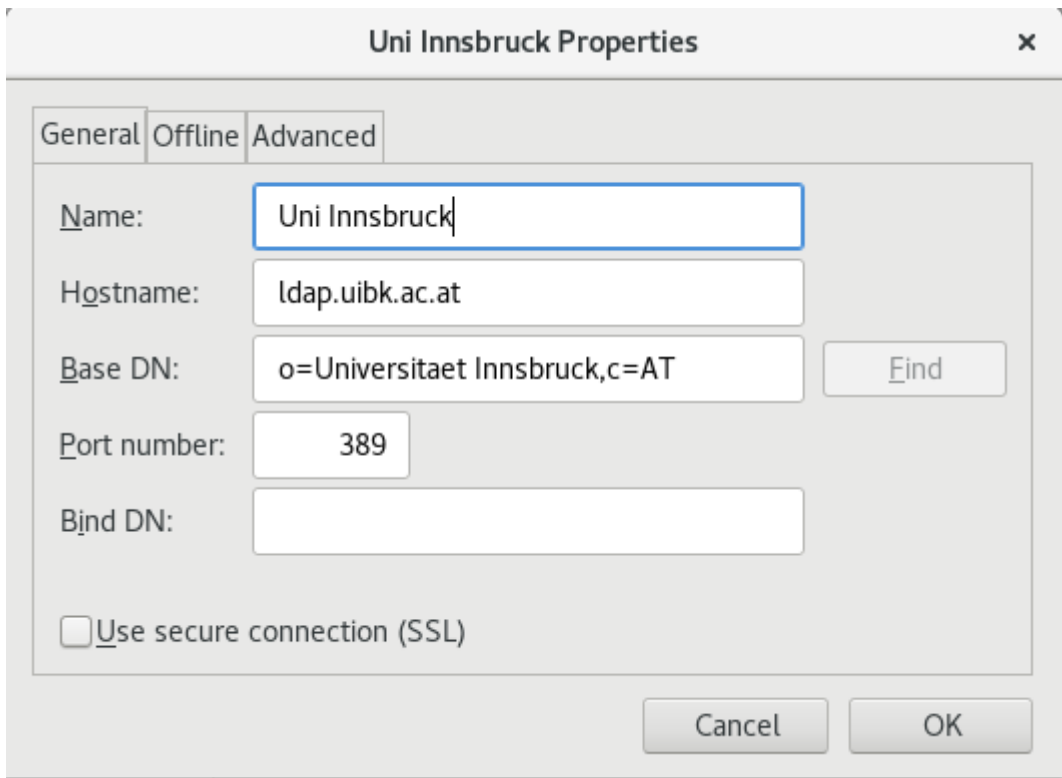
Uni Innsbruck Properties ×

General Offline Advanced

Name: Uni Innsbruck

Hostname: ldap.uibk.ac.at

Base DN: o=Universitaet Innsbruck,c=AT Find

Port number: 389

Bind DN:

Use secure connection (SSL)

Cancel OK